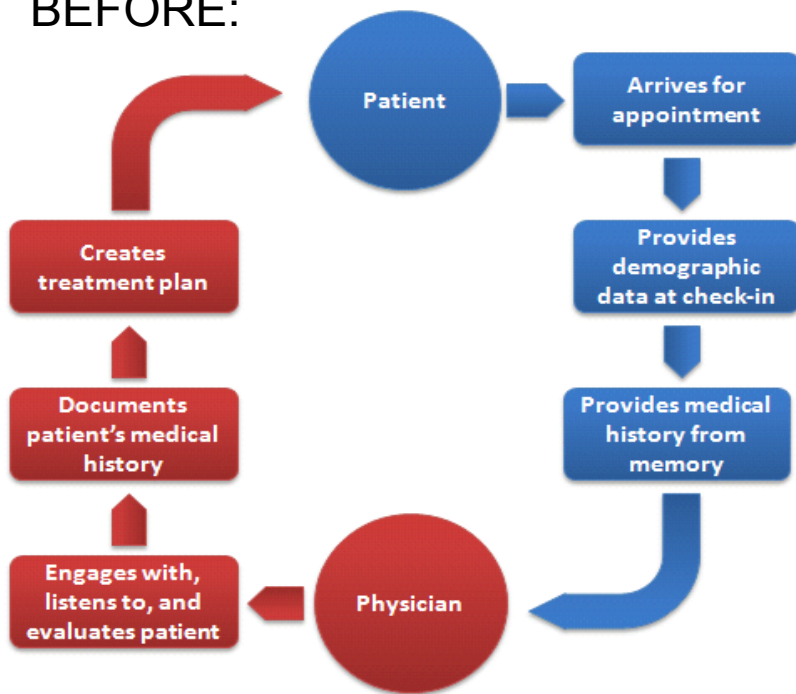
BEFORE:

Patient

Arrives for appointment

Provides demographic data at check-in

Provides medical history from memory

Physician

Engages with, listens to, and evaluates patient

Documents patient's medical history

Creates treatment plan